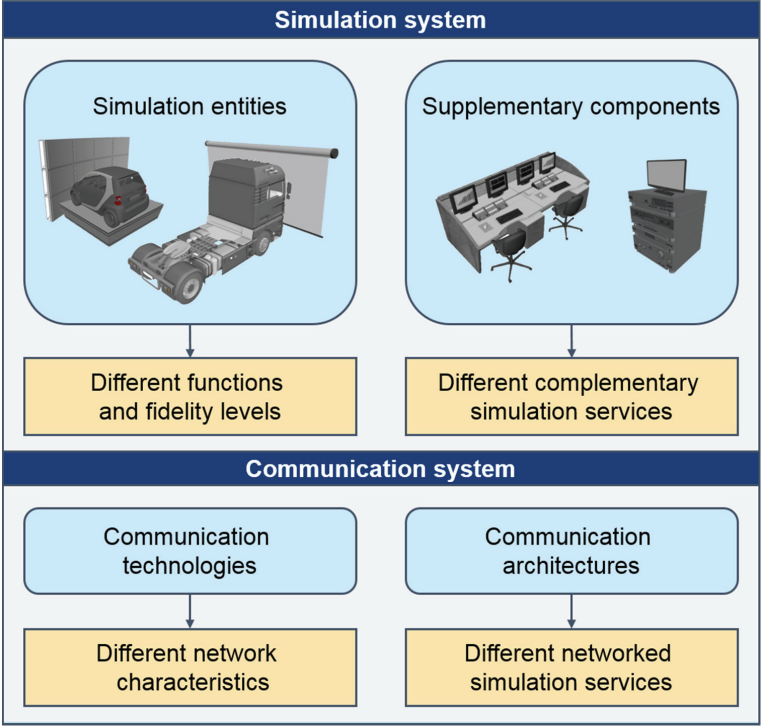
Simulation system

Simulation entities

Supplementary components

Different functions and fidelity levels

Different complementary simulation services

Communication system

Communication technologies

Communication architectures

Different network characteristics

Different networked simulation services